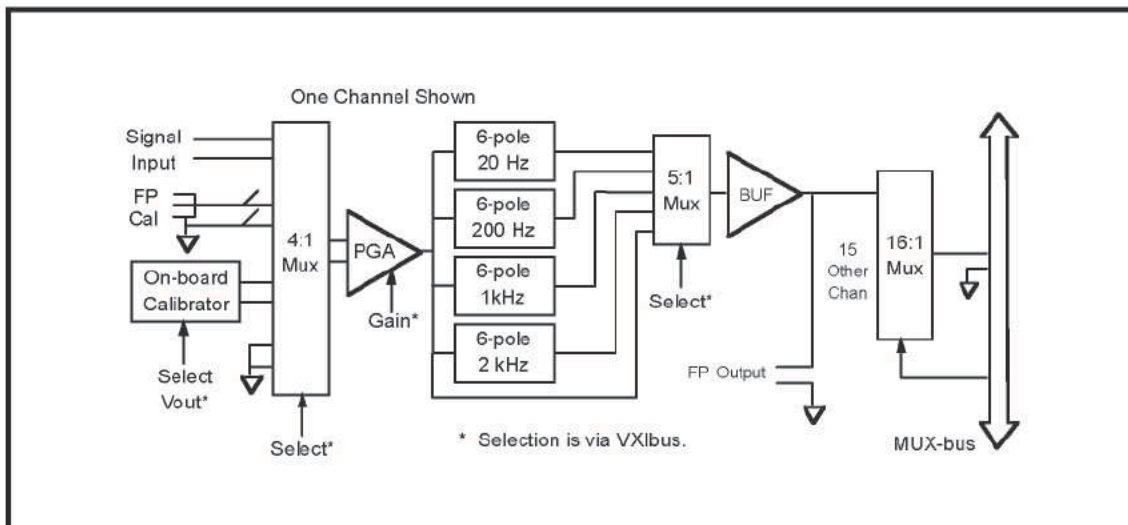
One Channel Shown

Signal Input

FP Cal

On-board Calibrator

Select Vout*

4:1 Mux

Select*

PGA

Gain*

6-pole 20 Hz

6-pole 200 Hz

6-pole 1kHz

6-pole 2 kHz

5:1 Mux

Select*

BUF

15 Other Chan

16:1 Mux

FP Output

* Selection is via VXIbus.

MUX-bus